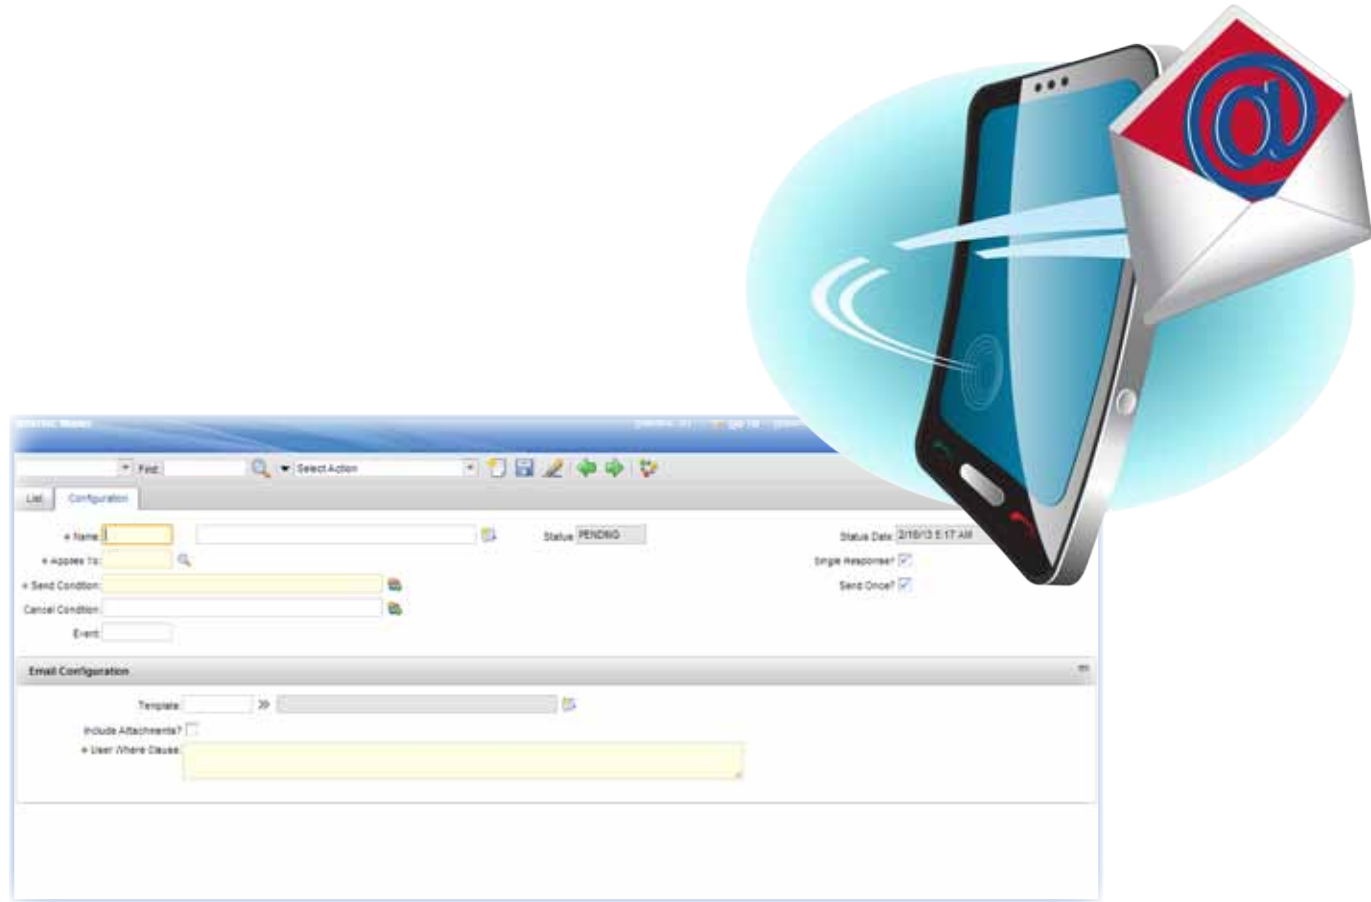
Find:
Select Action

List
Configuration

* Name:
Status PENDING
Status Date 2/16/13 5:17 AM
* Applies To:
Single Response?
* Send Condition:
Send Once?
Cancel Condition:
Event:

Email Configuration

Template:
Include Attachments?
* User Where Clause: